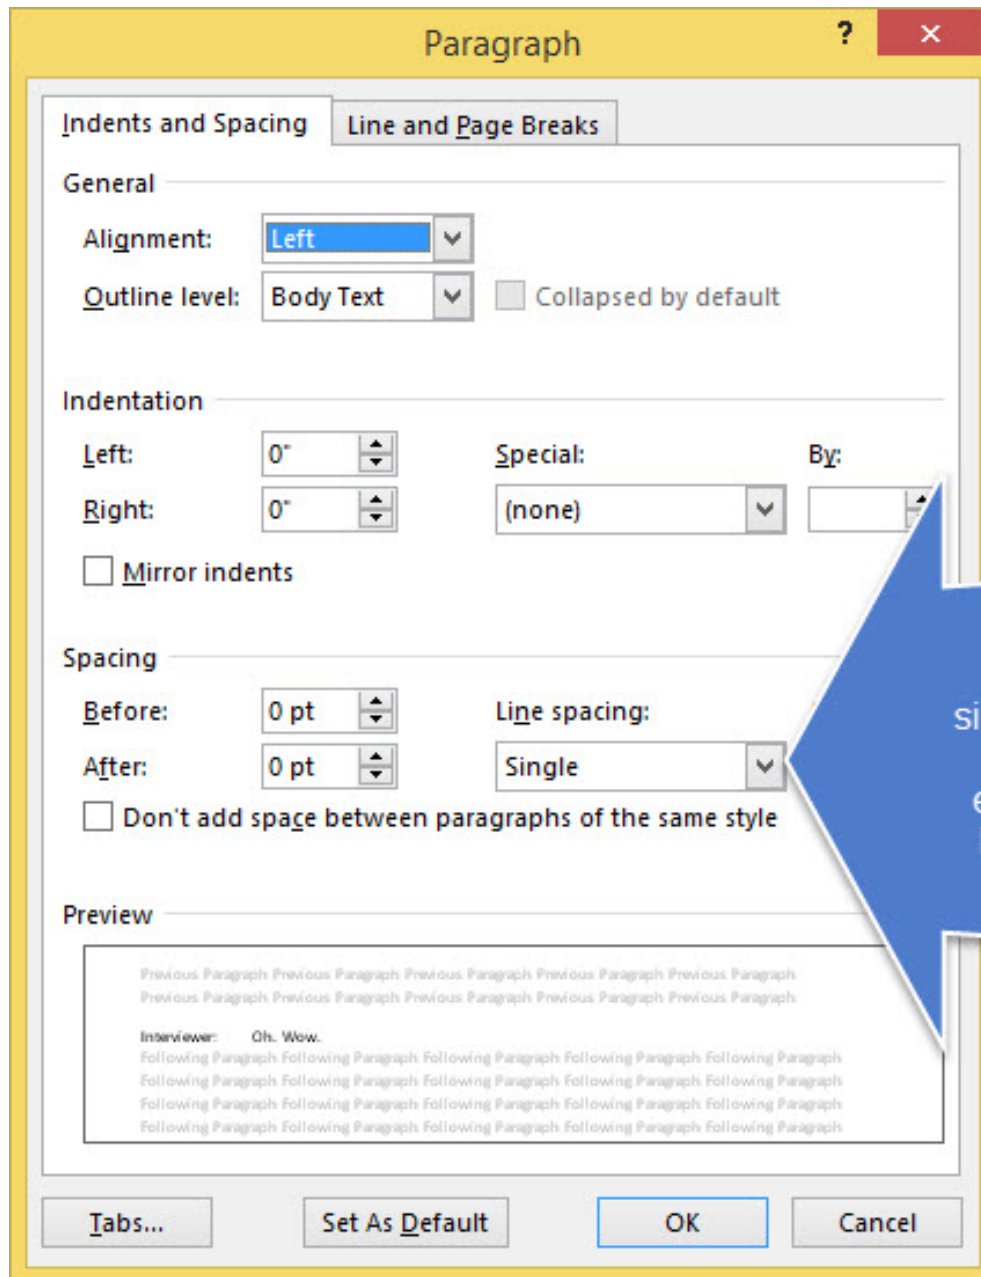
Paragraph

?

×

Indents and Spacing

Line and Page Breaks

General

Alignment: Left

Outline level: Body Text

Collapsed by default

Indentation

Left: 0"

Right: 0"

Special:

By:

(none)

Mirror indents

Spacing

Before: 0 pt

After: 0 pt

Line spacing:

Single

Don't add space between paragraphs of the same style

Preview

Previous Paragraph Previous Paragraph Previous Paragraph Previous Paragraph Previous Paragraph Previous Paragraph Previous Paragraph Previous Paragraph Previous Paragraph Previous Paragraph

Interviewer: Oh. Wow.

Following Paragraph Following Paragraph Following Paragraph Following Paragraph Following Paragraph Following Paragraph Following Paragraph Following Paragraph Following Paragraph Following Paragraph Following Paragraph Following Paragraph Following Paragraph Following Paragraph Following Paragraph Following Paragraph Following Paragraph Following Paragraph Following Paragraph Following Paragraph

si

e

Tabs...

Set As Default

OK

Cancel